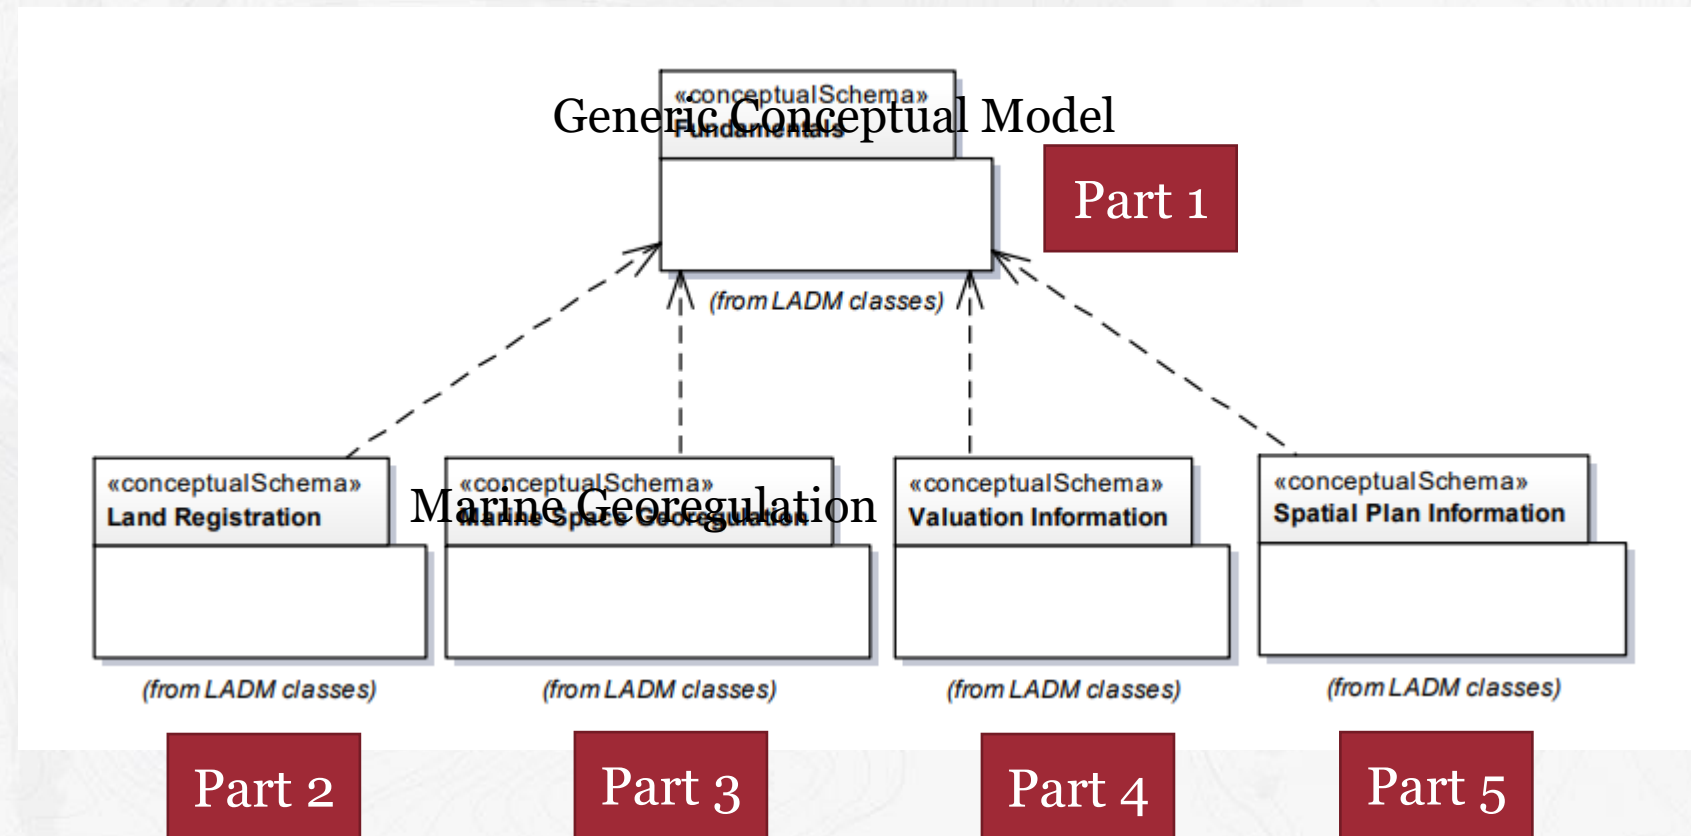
«conceptualSchema»
Fundamentals

Generic Conceptual Model

Part 1

(from LADM classes)

«conceptualSchema»
Land Registration

(from LADM classes)

«conceptualSchema»
Marine Space Georegulation

Marine Georegulation

(from LADM classes)

«conceptualSchema»
Valuation Information

(from LADM classes)

«conceptualSchema»
Spatial Plan Information

(from LADM classes)

Part 2

Part 3

Part 4

Part 5